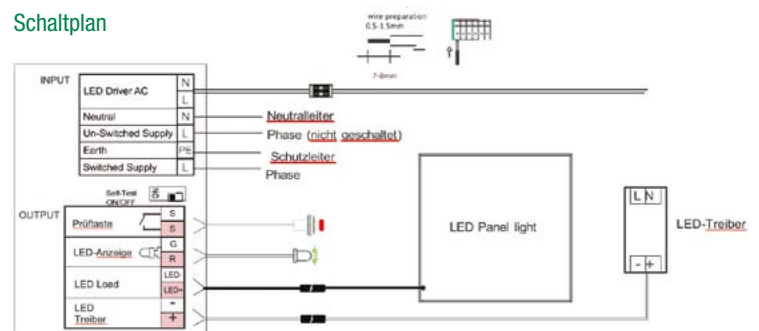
Schaltplan

wire preparation
0.5-1.5mm

7-8mm

INPUT

| LED Driver AC | N |
|---|---|
| | L |
| Neutral | N |
| Un-Switched Supply | L |
| Earth | PE |
| Switched Supply | L |

Neutralleiter
Phase (nicht geschaltet)
Schutzleiter
Phase

Self-Test ON/OFF

OUTPUT

| Prüftaste | S |
|---|---|
| | S |
| LED-Anzeige | G |
| | R |
| LED Load | LED- |
| | LED+ |
| LED Treiber | - |
| | + |

LED Panel light

L N

- +

LED-Treiber